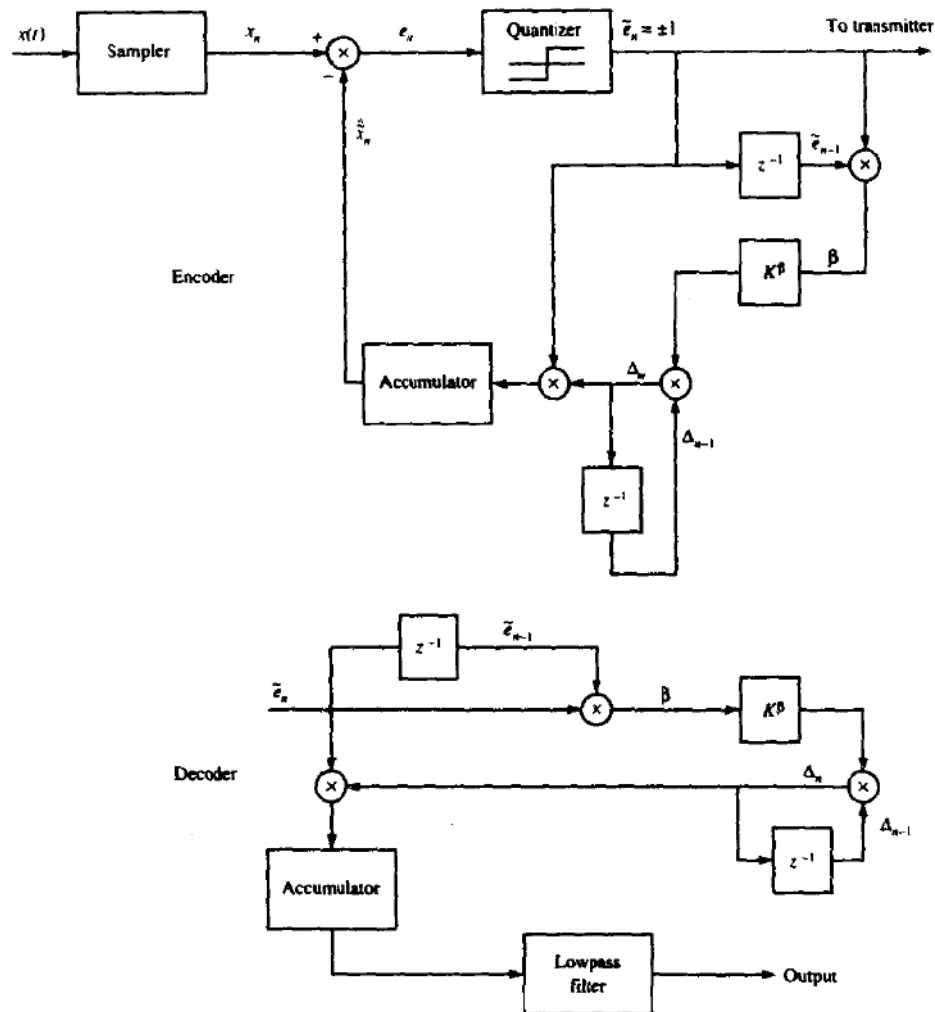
$x(t)$
Sampler
$x_n$
+
−
$\hat{x}_n$
$e_n$
Quantizer
$\tilde{e}_n = \pm 1$
To transmitter
$z^{-1}$
$\tilde{e}_{n-1}$
Encoder
$K^{\beta}$
$\beta$
Accumulator
$\Delta_n$
$\Delta_{n-1}$
$z^{-1}$

$z^{-1}$
$\tilde{e}_{n-1}$
$\tilde{e}_n$
$\beta$
$K^{\beta}$
Decoder
$\Delta_n$
$\Delta_{n-1}$
$z^{-1}$
Accumulator
Lowpass filter
Output